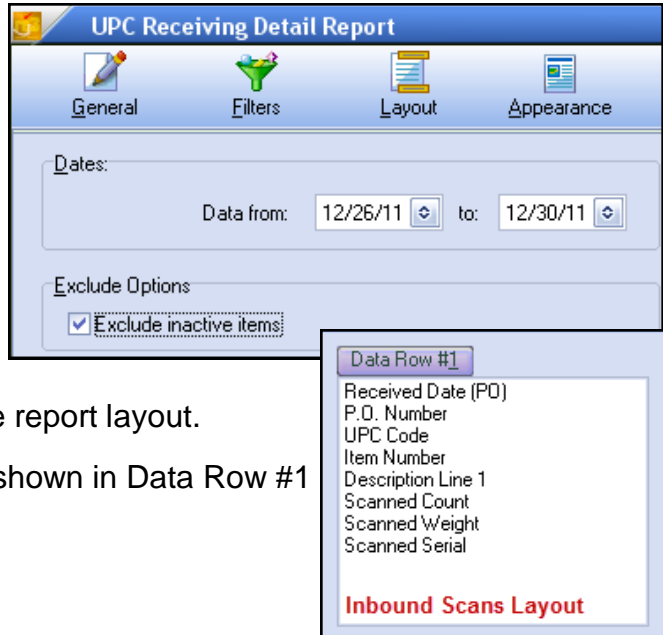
UPC Receiving Detail Report

General Filters Layout Appearance

Dates:

Data from: 12/26/11 to: 12/30/11

Exclude Options

Exclude inactive items

e report layout.

shown in Data Row #1

Data Row #1

Received Date (PO)
P.O. Number
UPC Code
Item Number
Description Line 1
Scanned Count
Scanned Weight
Scanned Serial

Inbound Scans Layout